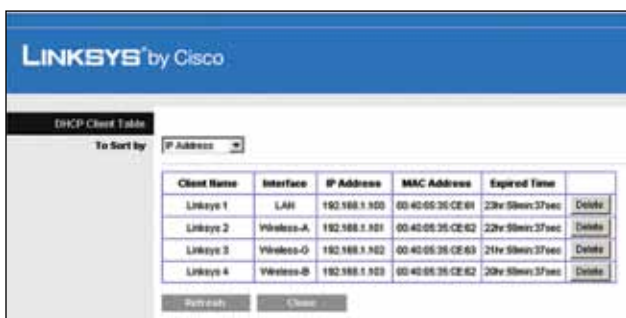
LINKSYS® by Cisco

DHCP Client Table

To Sort by IP Address

| Client Name | Interface | IP Address | MAC Address | Expired Time | |
|---|---|---|---|---|---|
| Linksys 1 | LAN | 192.168.1.100 | 00:40:05:35:CE:61 | 23hr:59min:37sec | Delete |
| Linksys 2 | Wireless-A | 192.168.1.101 | 00:40:05:35:CE:62 | 22hr:59min:37sec | Delete |
| Linksys 3 | Wireless-G | 192.168.1.102 | 00:40:05:35:CE:63 | 21hr:59min:37sec | Delete |
| Linksys 4 | Wireless-B | 192.168.1.103 | 00:40:05:35:CE:62 | 20hr:59min:37sec | Delete |

Refresh Close